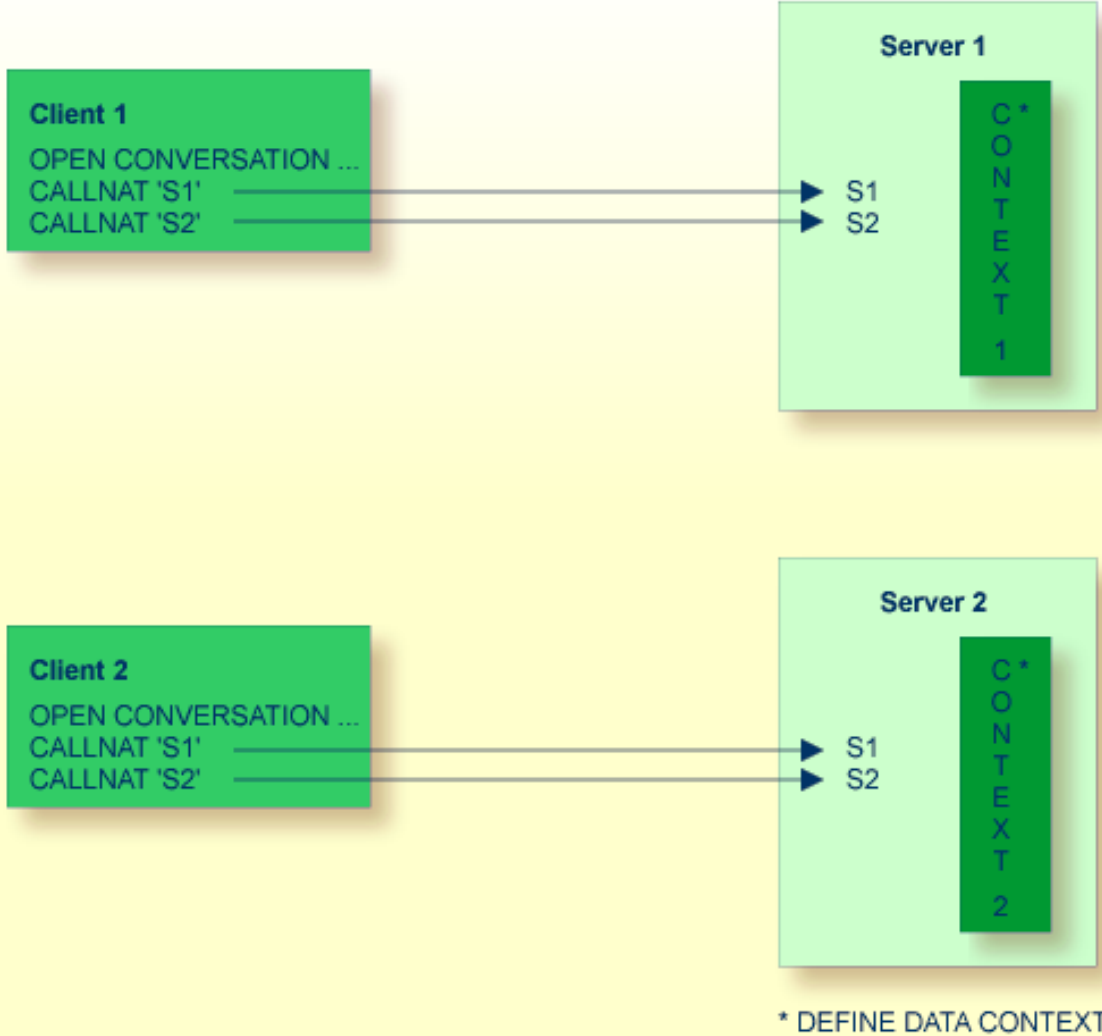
Server 1

Client 1
OPEN CONVERSATION ...
CALLNAT 'S1'
CALLNAT 'S2'

S1
S2

C*
O
N
T
E
X
T
1

Server 2

Client 2
OPEN CONVERSATION ...
CALLNAT 'S1'
CALLNAT 'S2'

S1
S2

C*
O
N
T
E
X
T
2

* DEFINE DATA CONTEXT